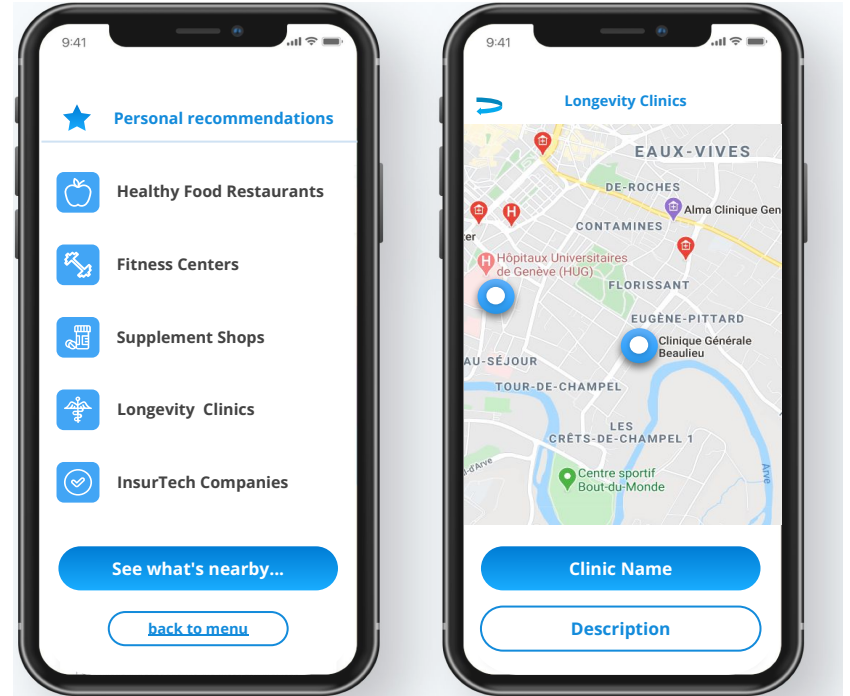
9:41

Personal recommendations

Healthy Food Restaurants

Fitness Centers

Supplement Shops

Longevity Clinics

InsurTech Companies

See what's nearby...

back to menu

9:41

Longevity Clinics

EAUX-VIVES

DE-ROCHES

Alma Clinique Gen

CONTAMINES

ter

Hôpitaux Universitaires de Genève (HUG)

FLORISSANT

EUGÈNE-PITTARD

Clinique Générale Beaulieu

AU-SÉJOUR

TOUR-DE-CHAMPEL

LES CRÊTS-DE-CHAMPEL 1

d'Arve

Arve

Centre sportif Bout-du-Monde

Clinic Name

Description